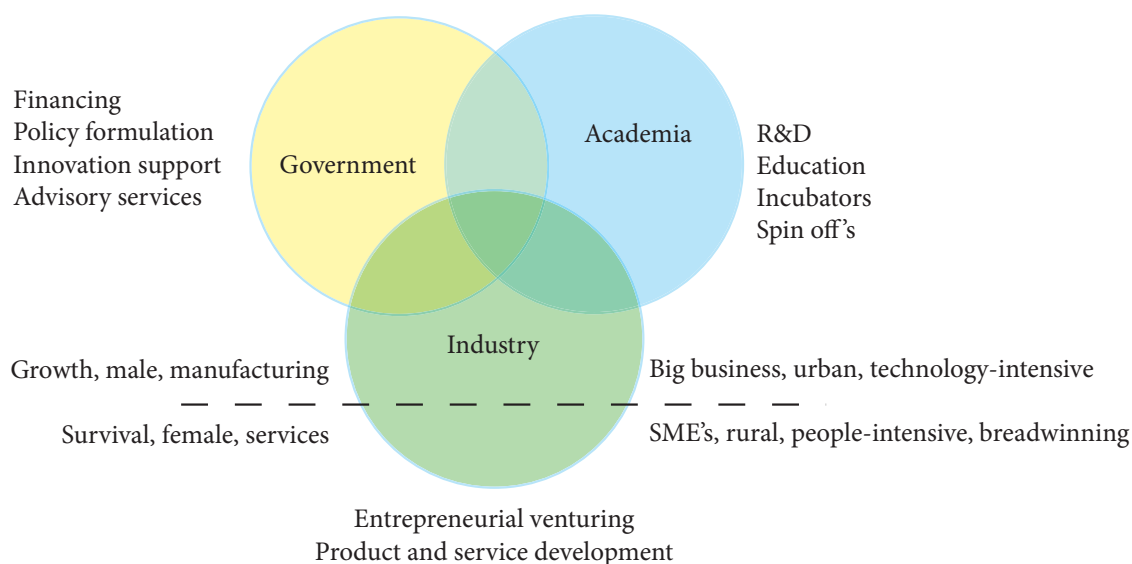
Financing
Policy formulation
Innovation support
Advisory services

Government

Academia

R&D
Education
Incubators
Spin off's

Industry

Growth, male, manufacturing

Big business, urban, technology-intensive

Survival, female, services

SME's, rural, people-intensive, breadwinning

Entrepreneurial venturing
Product and service development